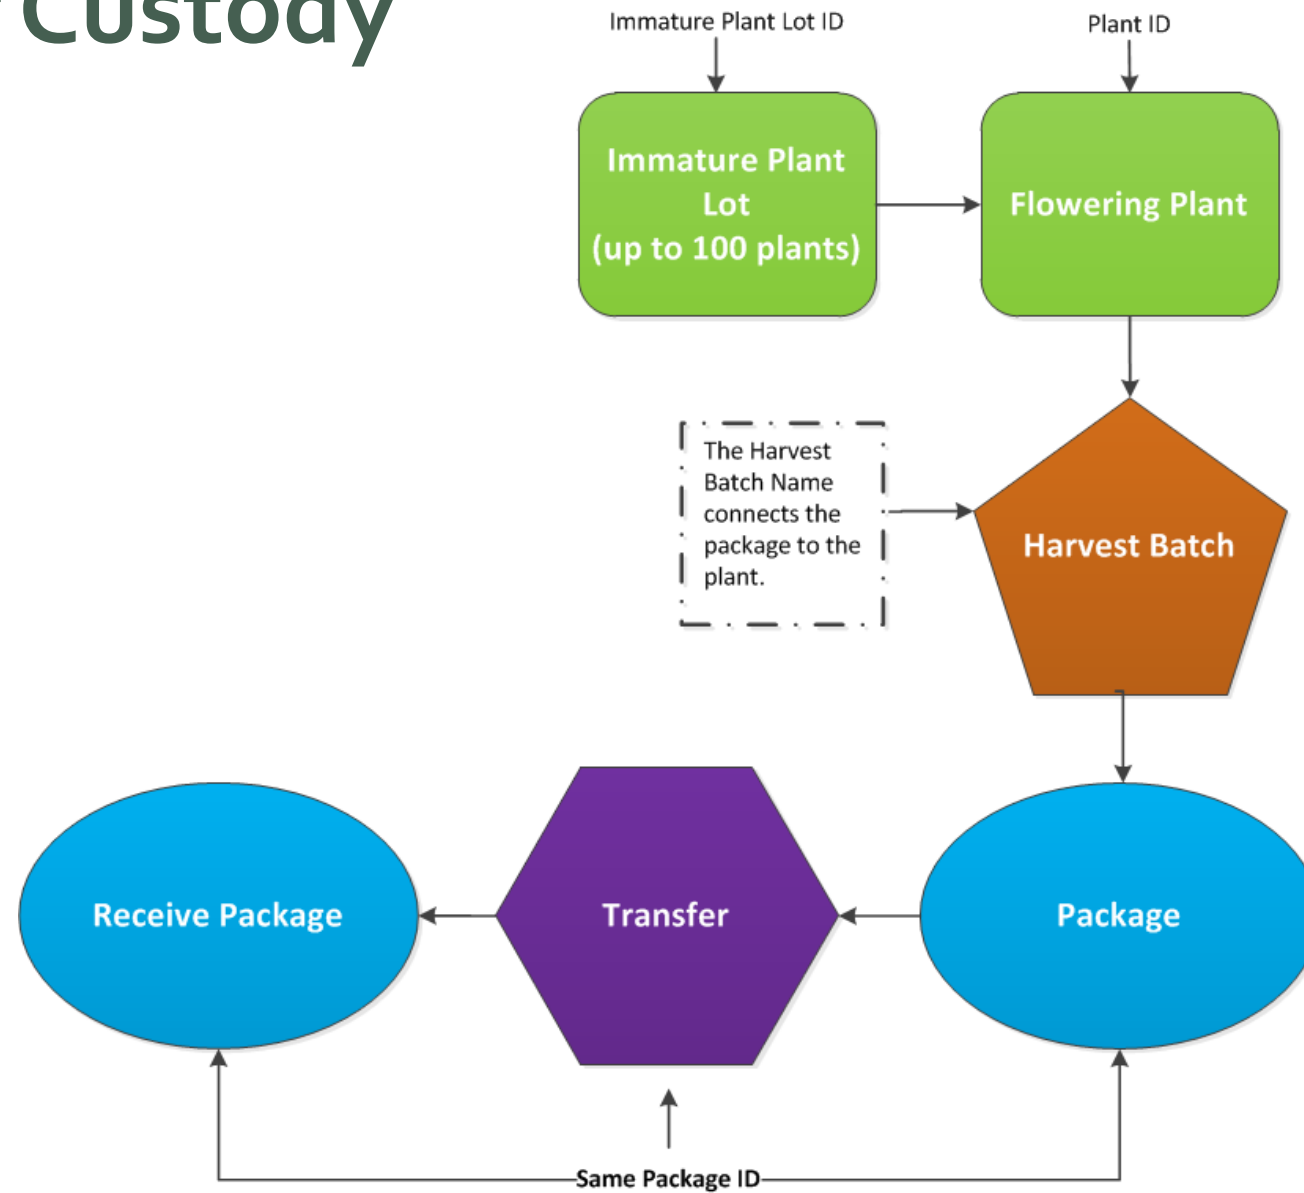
Custody

Immature Plant Lot ID

Plant ID

Immature Plant Lot (up to 100 plants)

Flowering Plant

The Harvest Batch Name connects the package to the plant.

Harvest Batch

Receive Package

Transfer

Package

Same Package ID